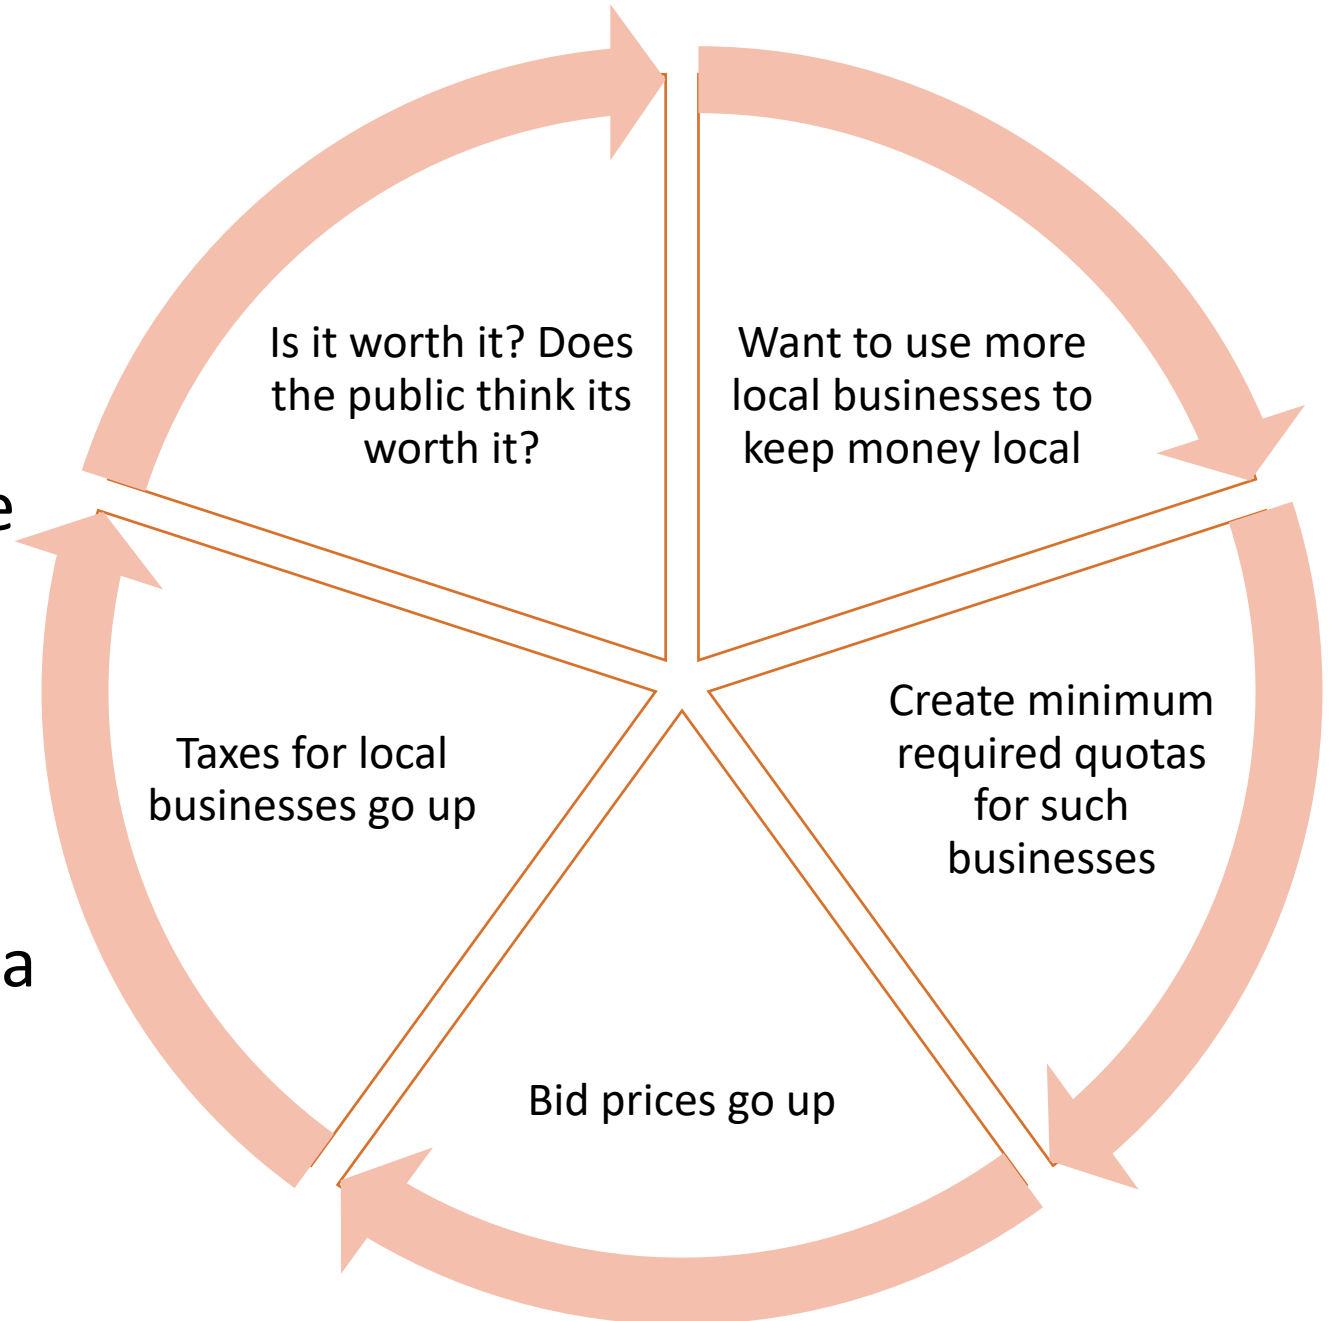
Want to use more local businesses to keep money local

Create minimum required quotas for such businesses

Bid prices go up

Taxes for local businesses go up

Is it worth it? Does the public think its worth it?

e

a